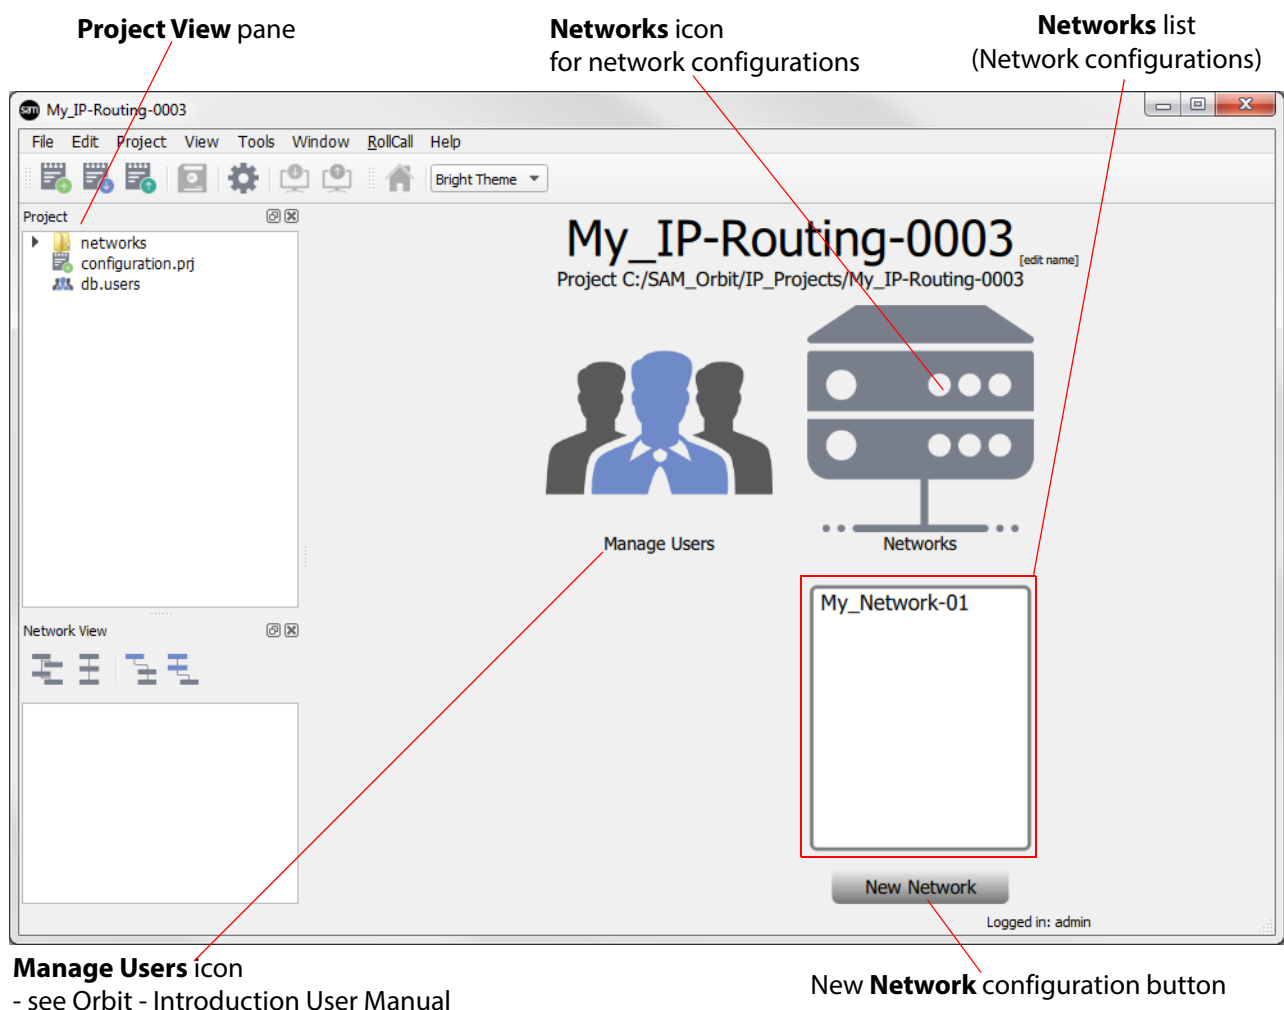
**Project View** pane

**Networks** icon
for network configurations

**Networks** list
(Network configurations)

My_IP-Routing-0003

File Edit Project View Tools Window RollCall Help

Bright Theme

Project

networks
configuration.prj
db.users

My_IP-Routing-0003 [edit name]
Project C:/SAM_Orbit/IP_Projects/My_IP-Routing-0003

Manage Users

Networks

My_Network-01

Network View

New Network

Logged in: admin

**Manage Users** icon
- see Orbit - Introduction User Manual

New **Network** configuration button